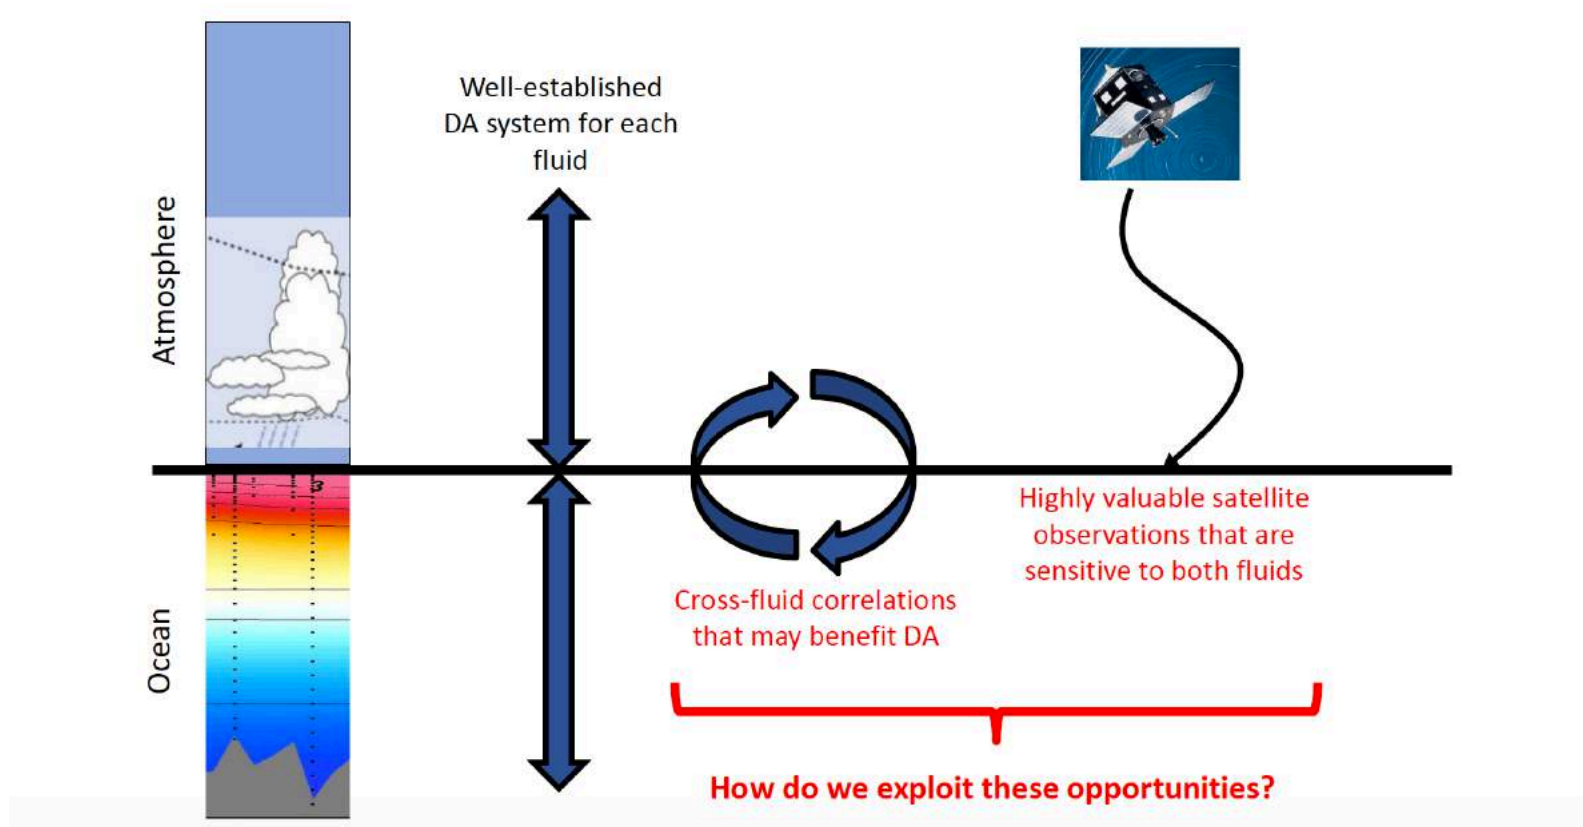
Atmosphere

Ocean

Well-established DA system for each fluid

Cross-fluid correlations that may benefit DA

Highly valuable satellite observations that are sensitive to both fluids

How do we exploit these opportunities?